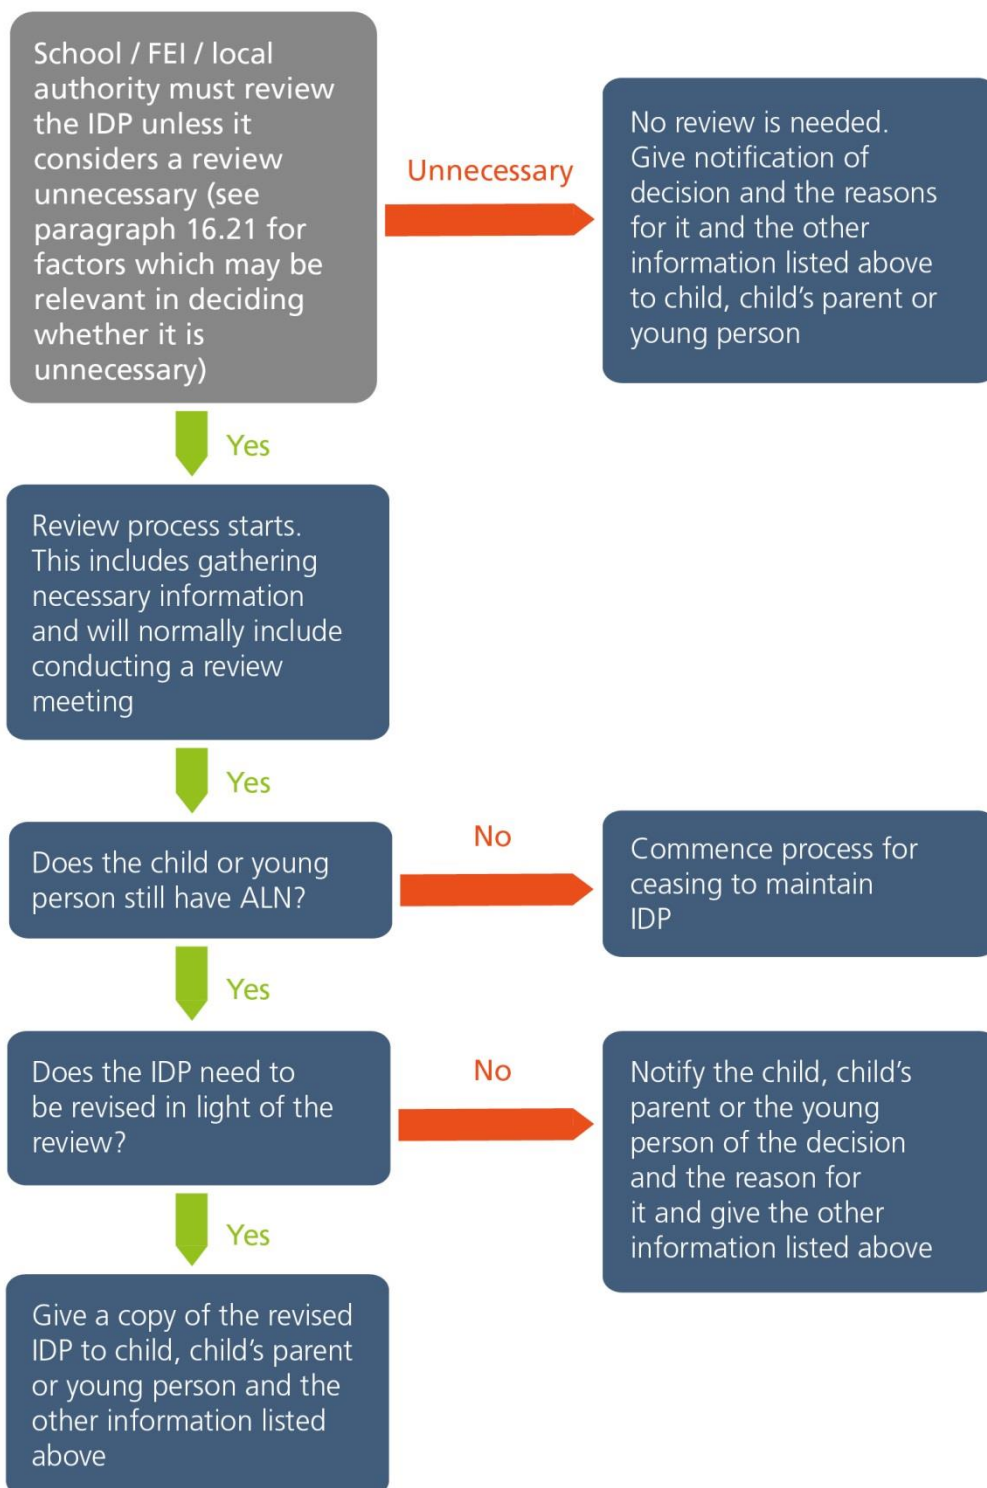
School / FEI / local authority must review the IDP unless it considers a review unnecessary (see paragraph 16.21 for factors which may be relevant in deciding whether it is unnecessary)

Unnecessary

No review is needed. Give notification of decision and the reasons for it and the other information listed above to child, child's parent or young person

Yes

Review process starts. This includes gathering necessary information and will normally include conducting a review meeting

Yes

Does the child or young person still have ALN?

No

Commence process for ceasing to maintain IDP

Yes

Does the IDP need to be revised in light of the review?

No

Notify the child, child's parent or the young person of the decision and the reason for it and give the other information listed above

Yes

Give a copy of the revised IDP to child, child's parent or young person and the other information listed above